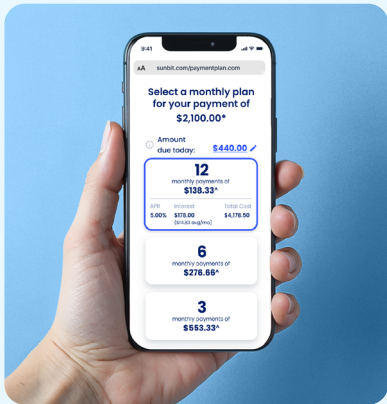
9:41

AA sunbit.com/paymentplan.com

Select a monthly plan for your payment of $2,100.00*

Amount due today: $440.00

12
monthly payments of
$138.33^

| APR | Interest | Total Cost |
|---|---|---|
| 5.00% | $178.00 ($14.83 avg/mo) | $4,178.50 |

6
monthly payments of
$276.66^

3
monthly payments of
$553.33^